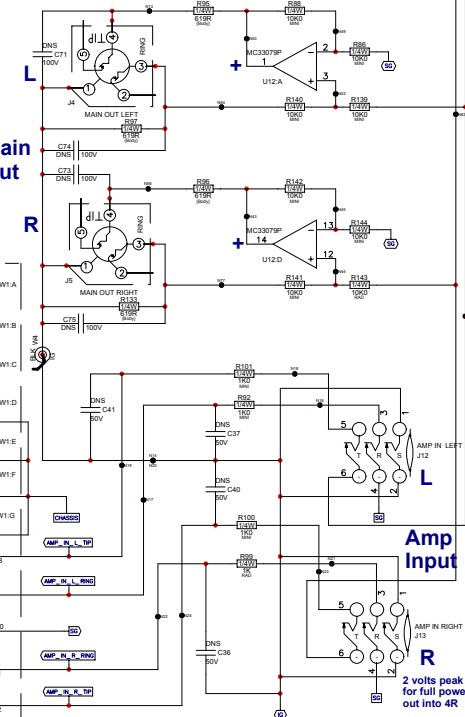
R95
1/4W
619R
R88
1/4W
10K0
DNS
C71
100V
L
5
4
3
RING
1
2
J4
MAIN OUT LEFT
MC33079P
1
U12:A
+
-
2
3
R86
1/4W
10K0
SG
R140
1/4W
10K0
R139
1/4W
10K0
ain
ut
R97
1/4W
619R
C74
DNS
100V
C73
DNS
100V
R96
1/4W
619R
R142
1/4W
10K0
R
5
4
3
RING
1
2
J5
MAIN OUT RIGHT
MC33079P
14
U12:D
+
-
13
12
R144
1/4W
10K0
SG
R141
1/4W
10K0
R143
1/4W
10K0
R133
1/4W
619R
C75
DNS
100V
W1:A
W1:B
W1:C
W1:D
W1:E
W1:F
W1:G
R101
1/4W
1K0
R92
1/4W
1K0
DNS
C41
50V
DNS
C37
50V
DNS
C40
50V
5
3
1
T
R
S
AMP IN LEFT
J12
L
6
4
2
SG
CHASSIS
AMP_IN_L_TIP
AMP_IN_L_RING
R100
1/4W
1K0
Amp
Input
R99
1/4W
1K
5
3
1
T
R
S
AMP IN RIGHT
J13
SG
DNS
C36
50V
6
4
2
R
AMP_IN_R_RING
AMP_IN_R_TIP
SG
2 volts peak
for full powe
out into 4R